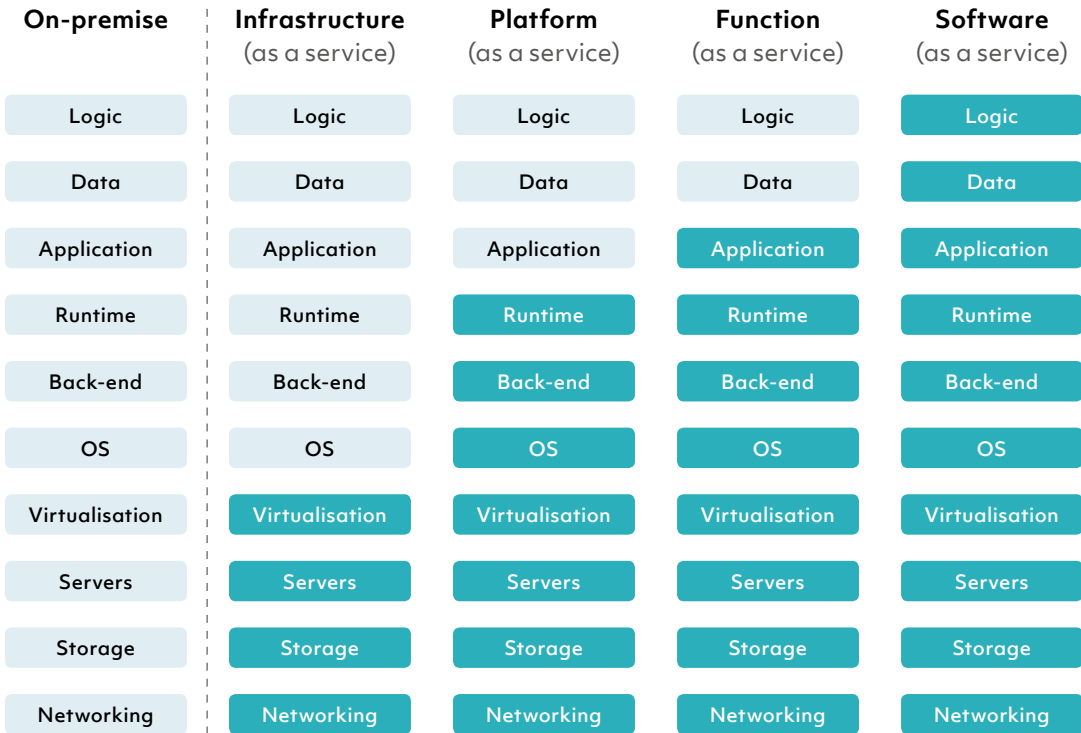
| On-premise | Infrastructure (as a service) | Platform (as a service) | Function (as a service) | Software (as a service) |
|---|---|---|---|---|
| Logic | Logic | Logic | Logic | Logic |
| Data | Data | Data | Data | Data |
| Application | Application | Application | Application | Application |
| Runtime | Runtime | Runtime | Runtime | Runtime |
| Back-end | Back-end | Back-end | Back-end | Back-end |
| OS | OS | OS | OS | OS |
| Virtualisation | Virtualisation | Virtualisation | Virtualisation | Virtualisation |
| Servers | Servers | Servers | Servers | Servers |
| Storage | Storage | Storage | Storage | Storage |
| Networking | Networking | Networking | Networking | Networking |